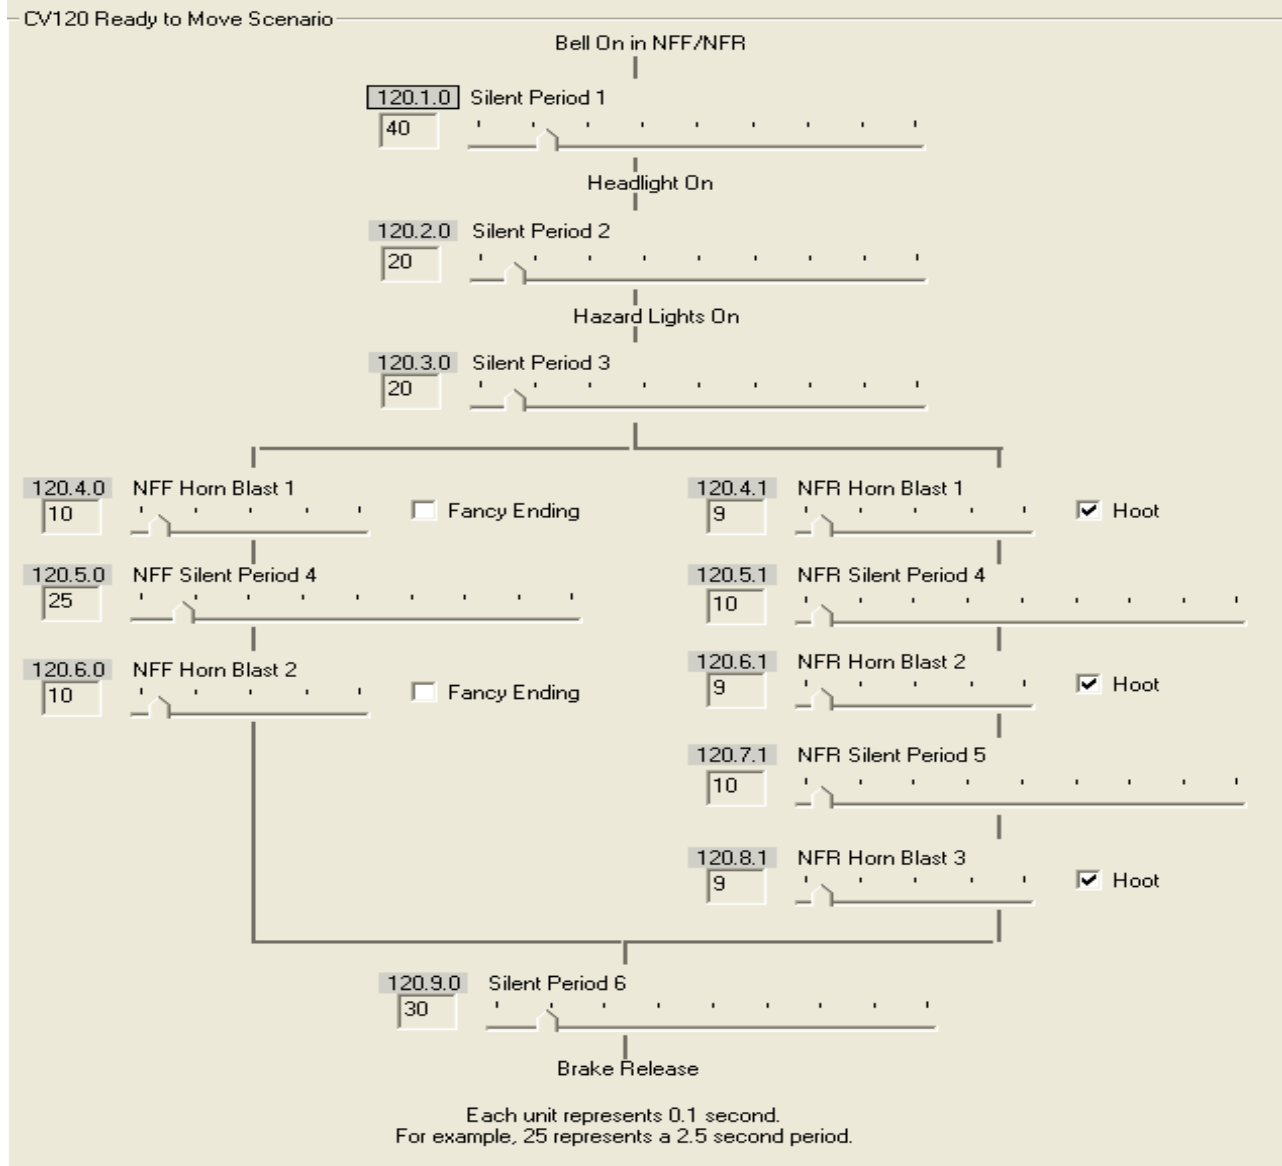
CV120 Ready to Move Scenario

Bell On in NFF/NFR

120.1.0 Silent Period 1
40

Headlight On

120.2.0 Silent Period 2
20

Hazard Lights On

120.3.0 Silent Period 3
20

120.4.0 NFF Horn Blast 1
10
Fancy Ending

120.5.0 NFF Silent Period 4
25

120.6.0 NFF Horn Blast 2
10
Fancy Ending

120.4.1 NFR Horn Blast 1
9
Hoot

120.5.1 NFR Silent Period 4
10

120.6.1 NFR Horn Blast 2
9
Hoot

120.7.1 NFR Silent Period 5
10

120.8.1 NFR Horn Blast 3
9
Hoot

120.9.0 Silent Period 6
30

Brake Release

Each unit represents 0.1 second.
For example, 25 represents a 2.5 second period.